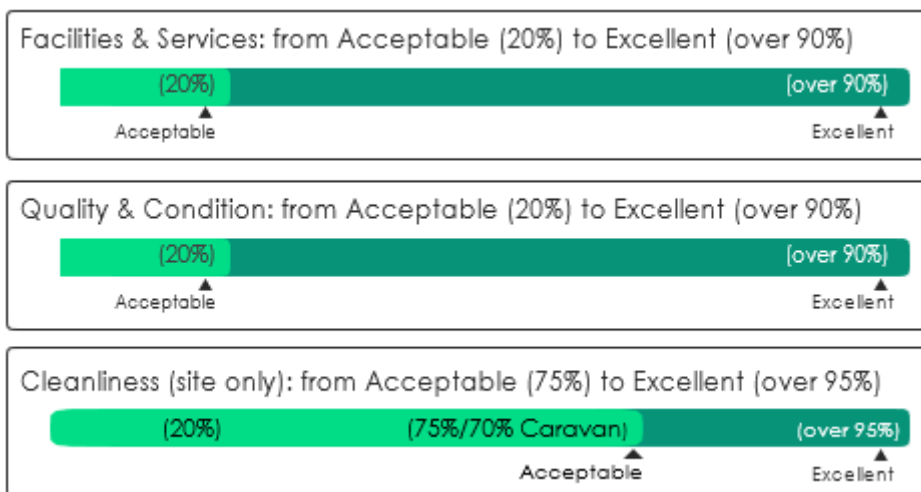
Facilities & Services: from Acceptable (20%) to Excellent (over 90%)

(20%)

(over 90%)

Acceptable

Excellent

Quality & Condition: from Acceptable (20%) to Excellent (over 90%)

(20%)

(over 90%)

Acceptable

Excellent

Cleanliness (site only): from Acceptable (75%) to Excellent (over 95%)

(20%)

(75%/70% Caravan)

(over 95%)

Acceptable

Excellent